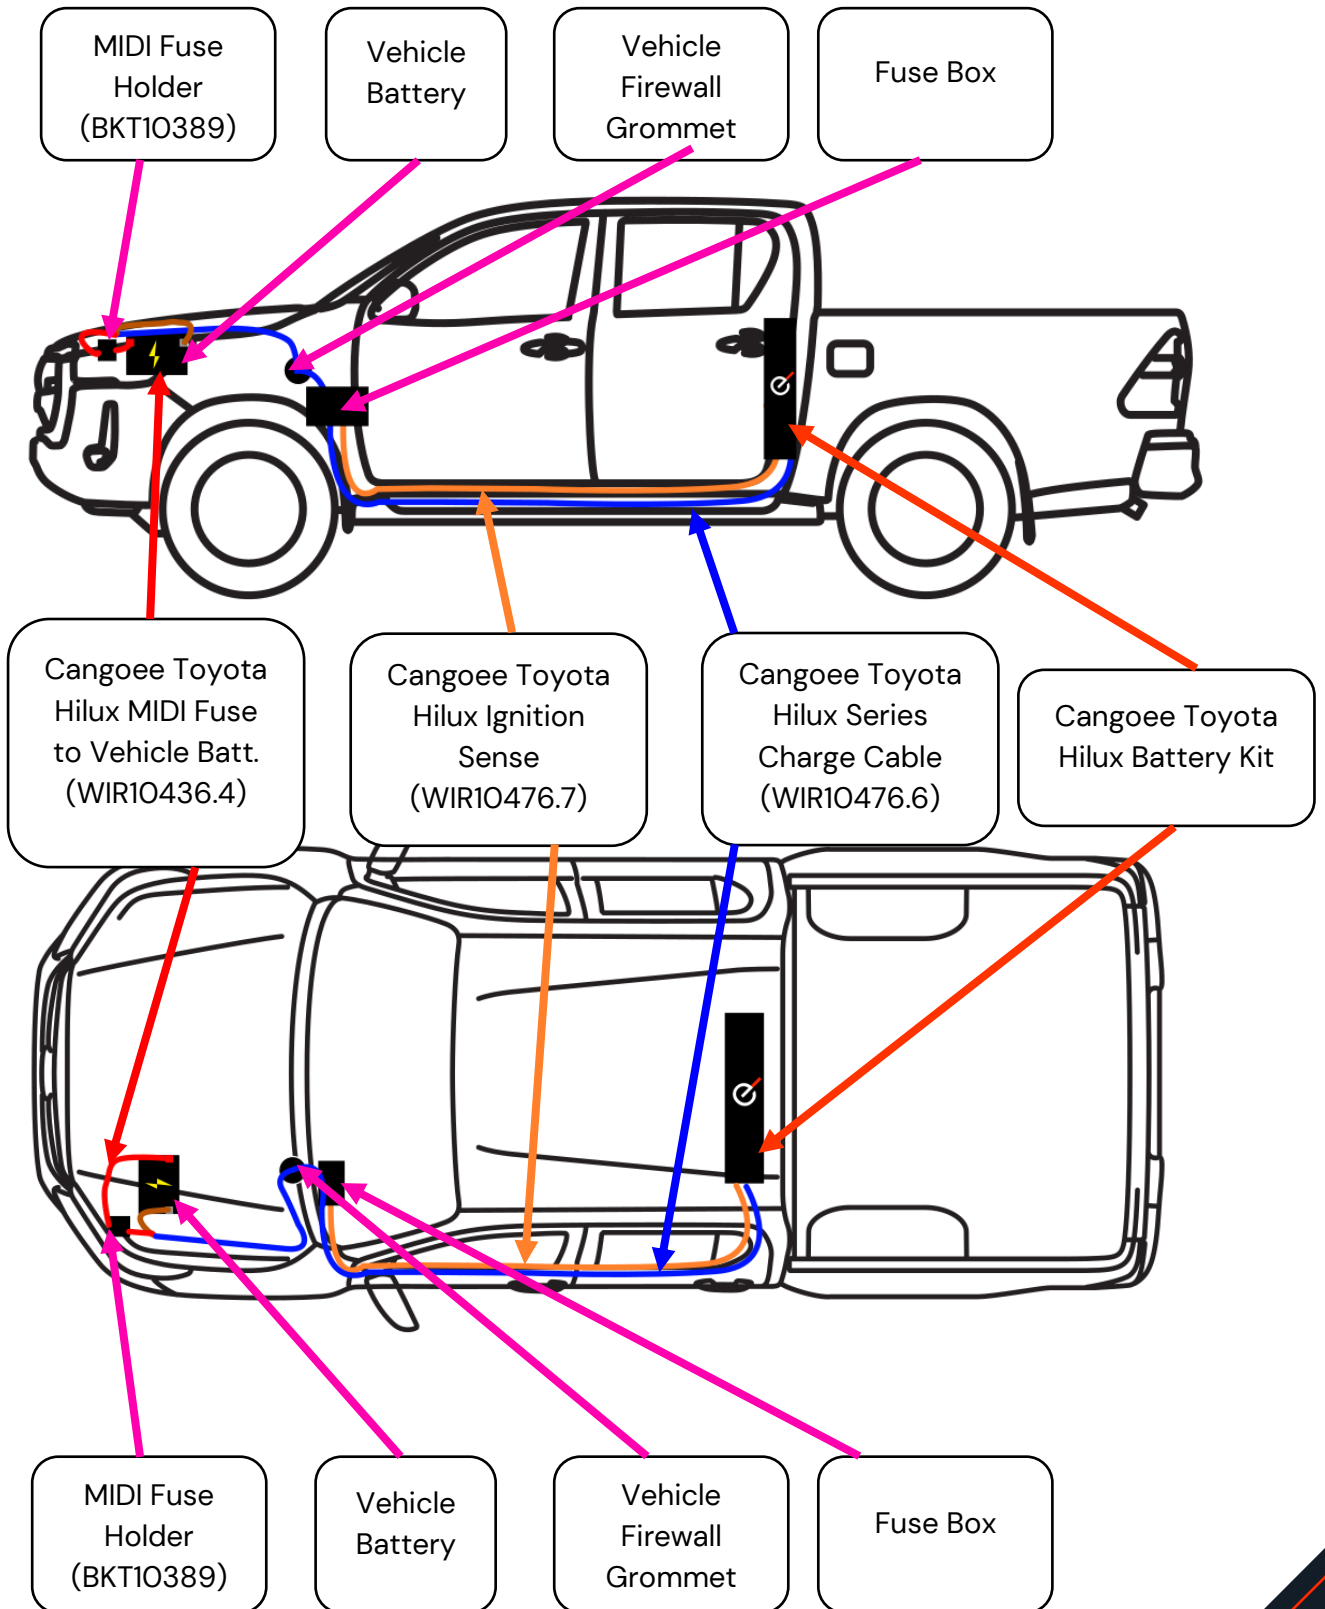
MIDI Fuse Holder (BKT10389)

Vehicle Battery

Vehicle Firewall Grommet

Fuse Box

Cangoee Toyota Hilux MIDI Fuse to Vehicle Batt. (WIR10436.4)

Cangoee Toyota Hilux Ignition Sense (WIR10476.7)

Cangoee Toyota Hilux Series Charge Cable (WIR10476.6)

Cangoee Toyota Hilux Battery Kit

MIDI Fuse Holder (BKT10389)

Vehicle Battery

Vehicle Firewall Grommet

Fuse Box